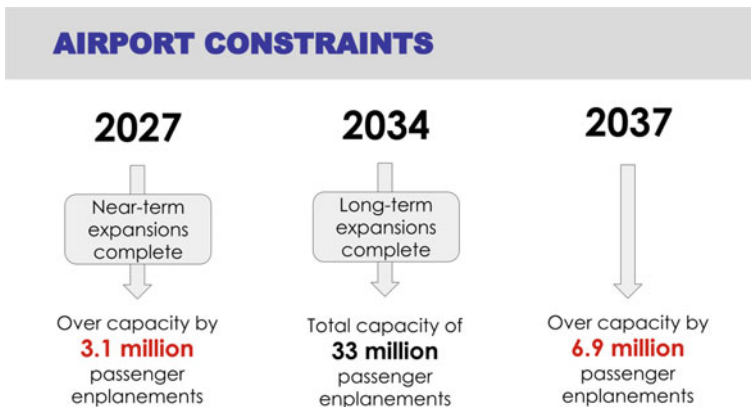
AIRPORT CONSTRAINTS

2027

Near-term expansions complete

Over capacity by **3.1 million** passenger enplanements

2034

Long-term expansions complete

Total capacity of **33 million** passenger enplanements

2037

Over capacity by **6.9 million** passenger enplanements